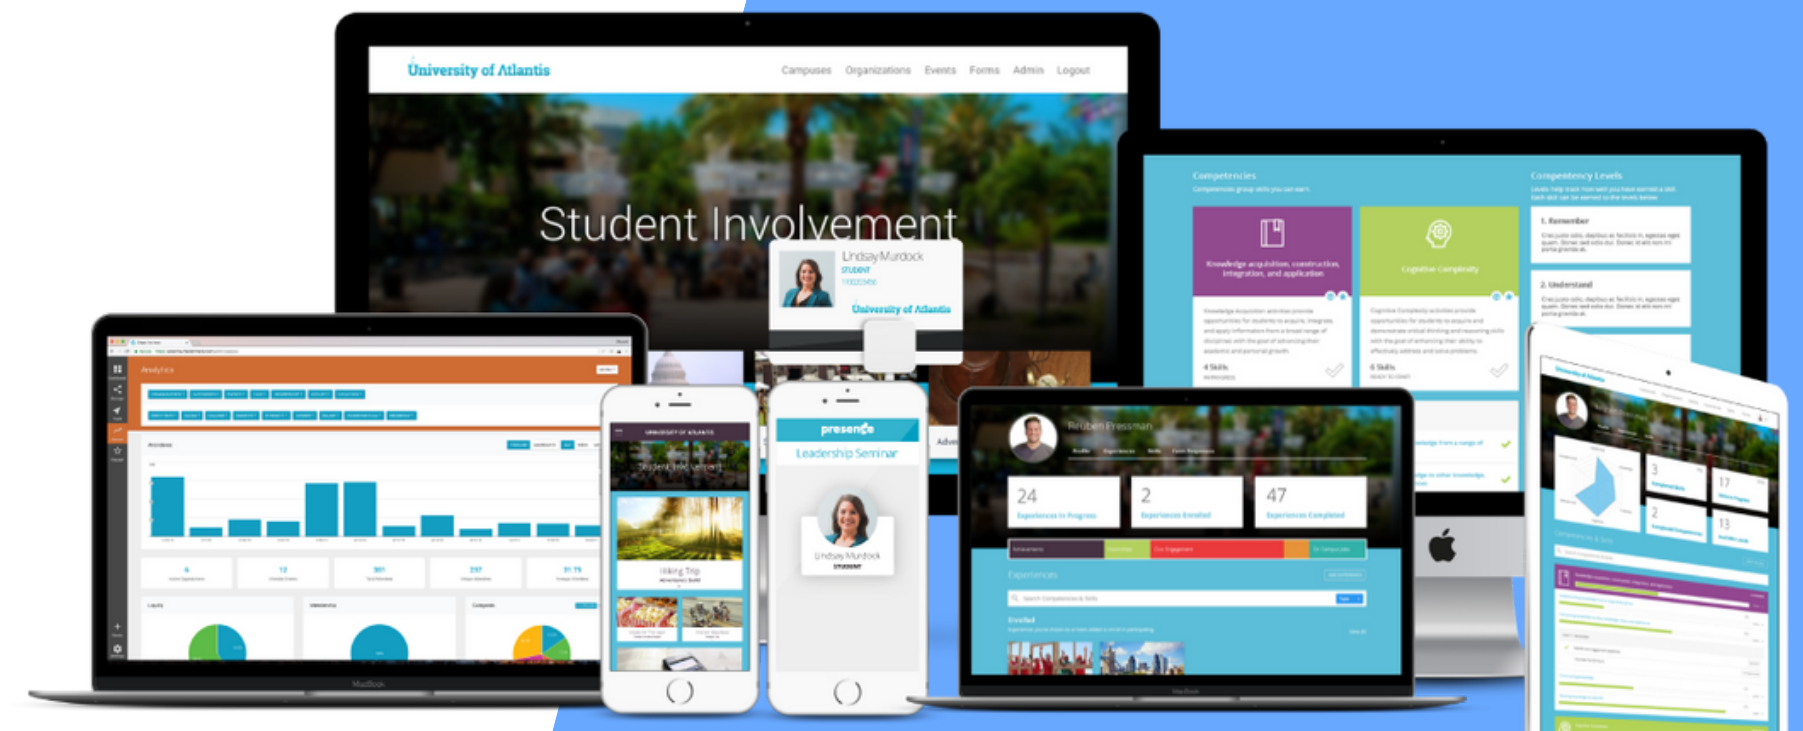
University of Atlantis

Campuses Organizations Events Forms Admin Logout

Student Involvement

Lindsay Murdock
STUDENT

University of Atlantis

Competencies

Competency Levels

Knowledge acquisition, construction, integration, and application

Cognitive Complexity

1. Remember

2. Understand

4 Skills

6 Skills

Analytics

presence

Leadership Seminar

Lindsay Murdock
STUDENT

UNIVERSITY OF ATLANTIS

Student Involvement

Hiking Trip

Reuben Pressman

24

2

47

Experiences

Enrolled

MacBook

MacBook